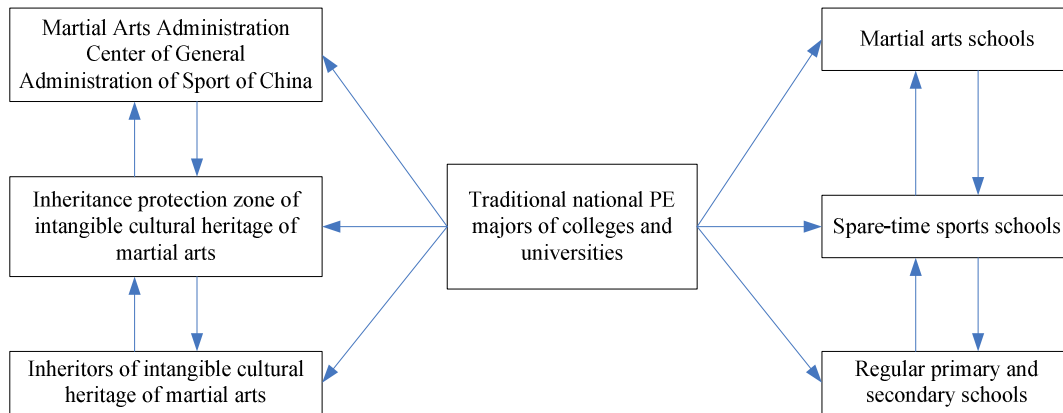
Martial Arts Administration Center of General Administration of Sport of China

Inheritance protection zone of intangible cultural heritage of martial arts

Inheritors of intangible cultural heritage of martial arts

Traditional national PE majors of colleges and universities

Martial arts schools

Spare-time sports schools

Regular primary and secondary schools